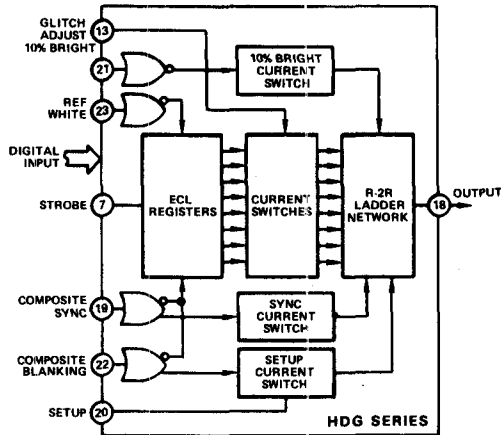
GLITCH ADJUST 10% BRIGHT
13
21
10% BRIGHT CURRENT SWITCH
REF WHITE
23
DIGITAL INPUT
STROBE
7
ECL REGISTERS
CURRENT SWITCHES
R-2R LADDER NETWORK
18
OUTPUT
COMPOSITE SYNC
19
SYNC CURRENT SWITCH
COMPOSITE BLANKING
22
SETUP CURRENT SWITCH
SETUP
20
HDG SERIES